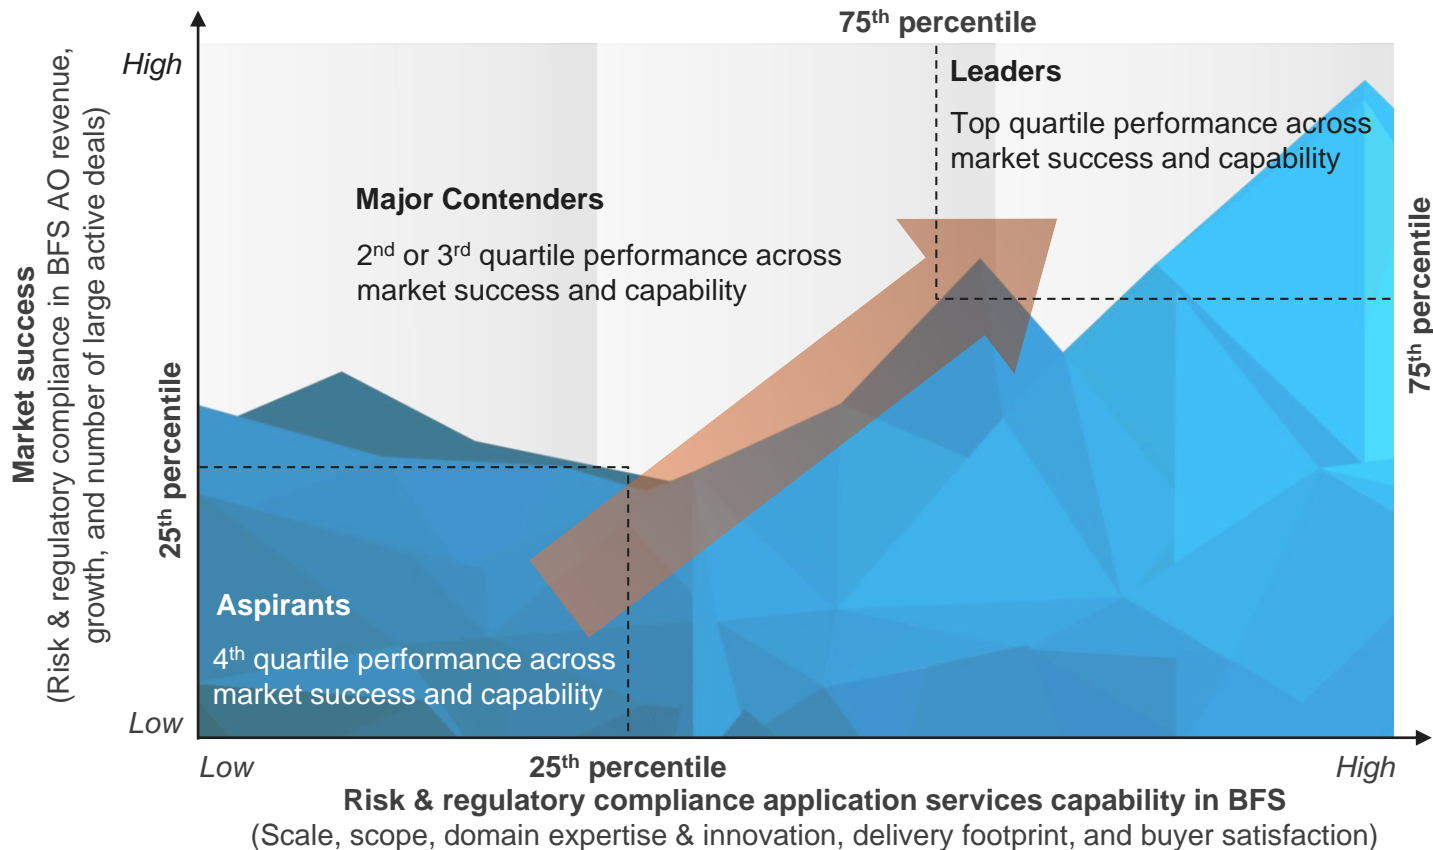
Market success
(Risk & regulatory compliance in BFS AO revenue, growth, and number of large active deals)

High

Low

75$^{th}$ percentile

Leaders

Top quartile performance across market success and capability

Major Contenders

2$^{nd}$ or 3$^{rd}$ quartile performance across market success and capability

75$^{th}$ percentile

25$^{th}$ percentile

Aspirants

4$^{th}$ quartile performance across market success and capability

Low

25$^{th}$ percentile

High

Risk & regulatory compliance application services capability in BFS
(Scale, scope, domain expertise & innovation, delivery footprint, and buyer satisfaction)